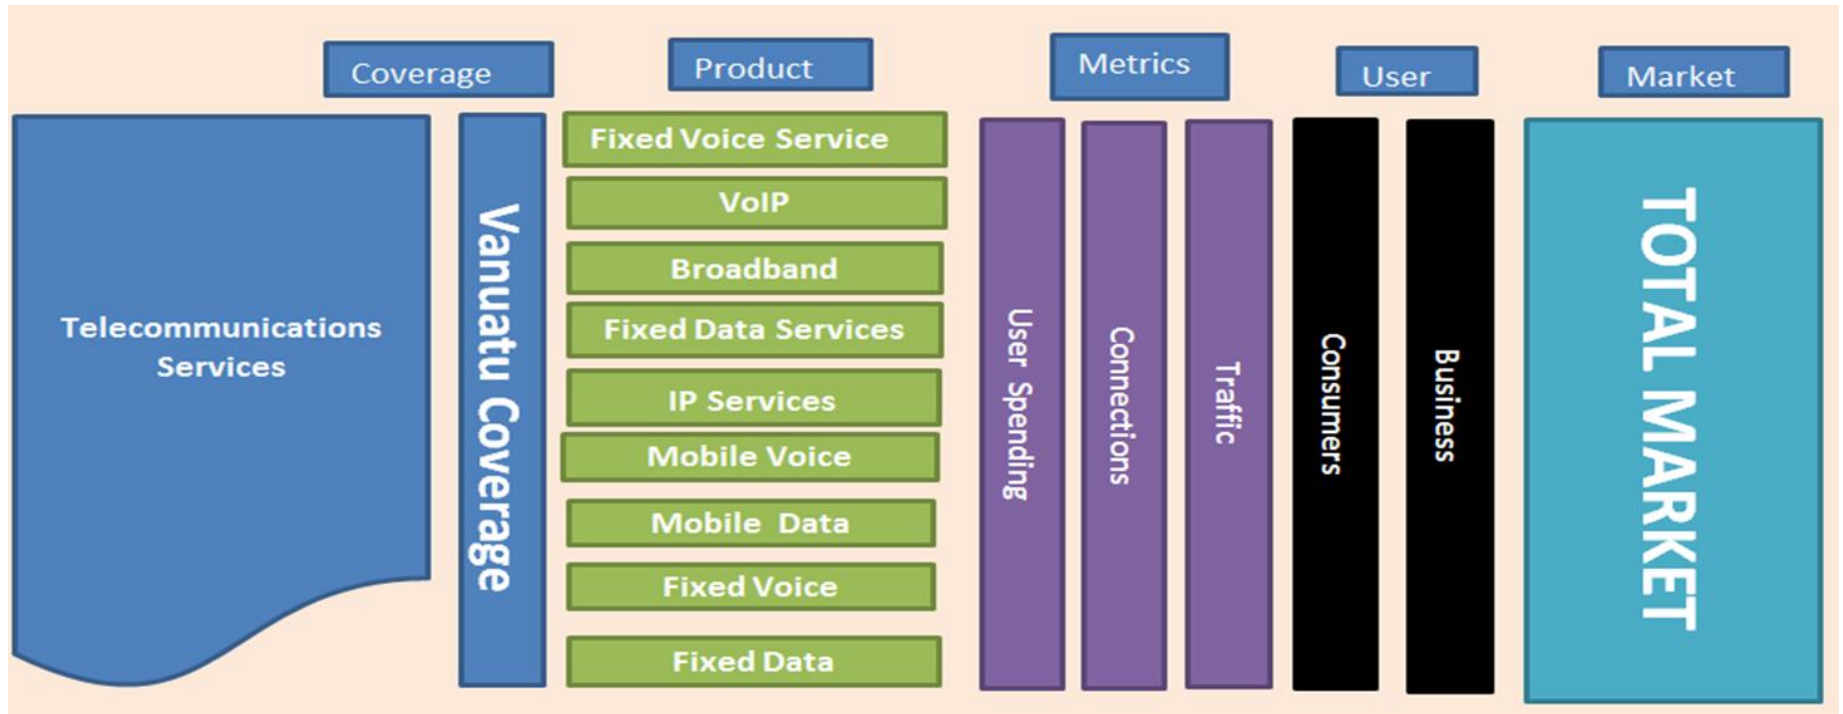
Coverage

Product

Metrics

User

Market

Telecommunications Services

Vanuatu Coverage

Fixed Voice Service

VoIP

Broadband

Fixed Data Services

IP Services

Mobile Voice

Mobile Data

Fixed Voice

Fixed Data

User Spending

Connections

Traffic

Consumers

Business

TOTAL MARKET